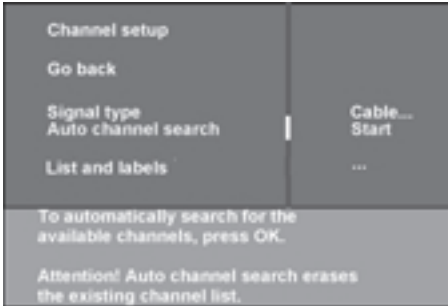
Channel setup

Go back

Signal type
Auto channel search

List and labels

Cable...
Start

...

To automatically search for the available channels, press OK.

Attention! Auto channel search erases the existing channel list.